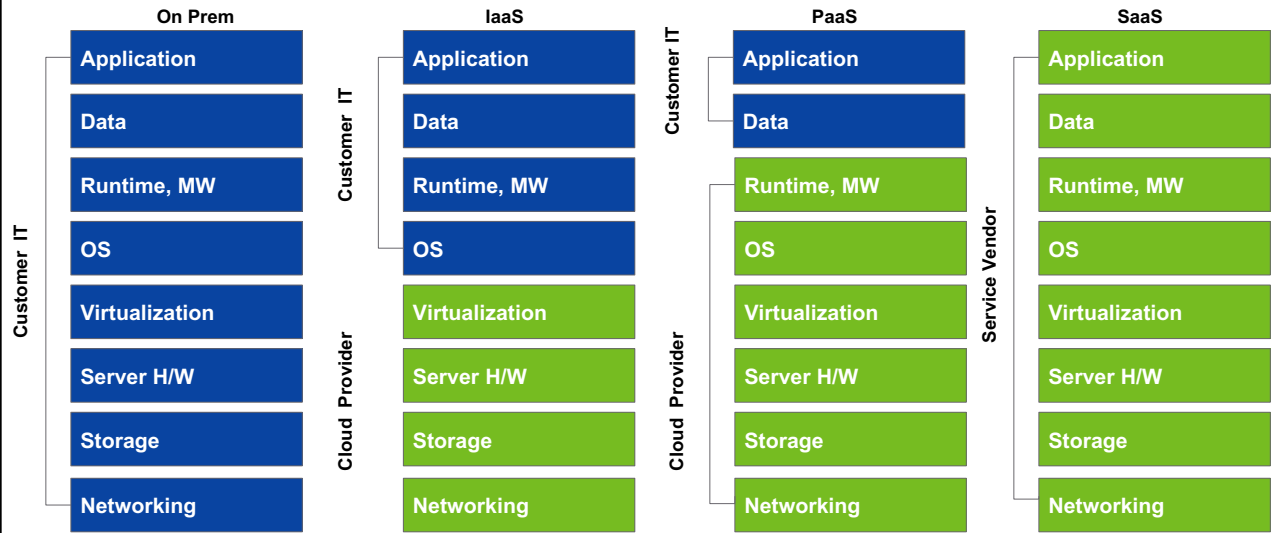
On Prem

Customer IT

Application
Data
Runtime, MW
OS
Virtualization
Server H/W
Storage
Networking

IaaS

Customer IT

Application
Data
Runtime, MW
OS

Cloud Provider

Virtualization
Server H/W
Storage
Networking

PaaS

Customer IT

Application
Data

Cloud Provider

Runtime, MW
OS
Virtualization
Server H/W
Storage
Networking

SaaS

Service Vendor

Application
Data
Runtime, MW
OS
Virtualization
Server H/W
Storage
Networking